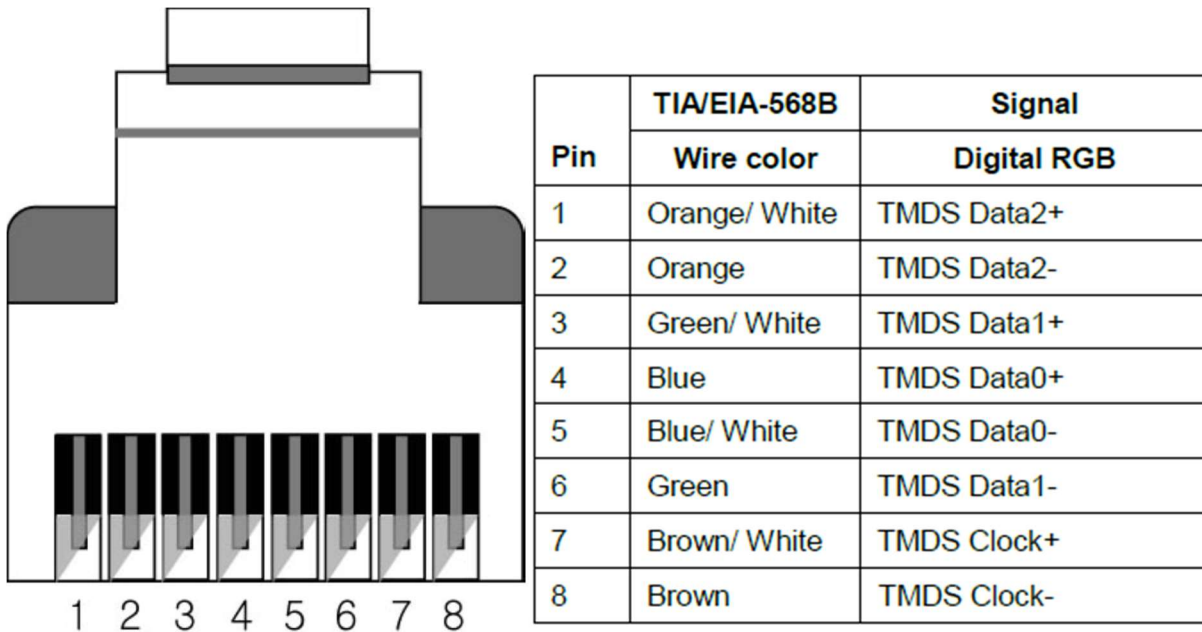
1 2 3 4 5 6 7 8

| Pin | TIA/EIA-568B Wire color | Signal Digital RGB |
|---|---|---|
| 1 | Orange/ White | TMDS Data2+ |
| 2 | Orange | TMDS Data2- |
| 3 | Green/ White | TMDS Data1+ |
| 4 | Blue | TMDS Data0+ |
| 5 | Blue/ White | TMDS Data0- |
| 6 | Green | TMDS Data1- |
| 7 | Brown/ White | TMDS Clock+ |
| 8 | Brown | TMDS Clock- |